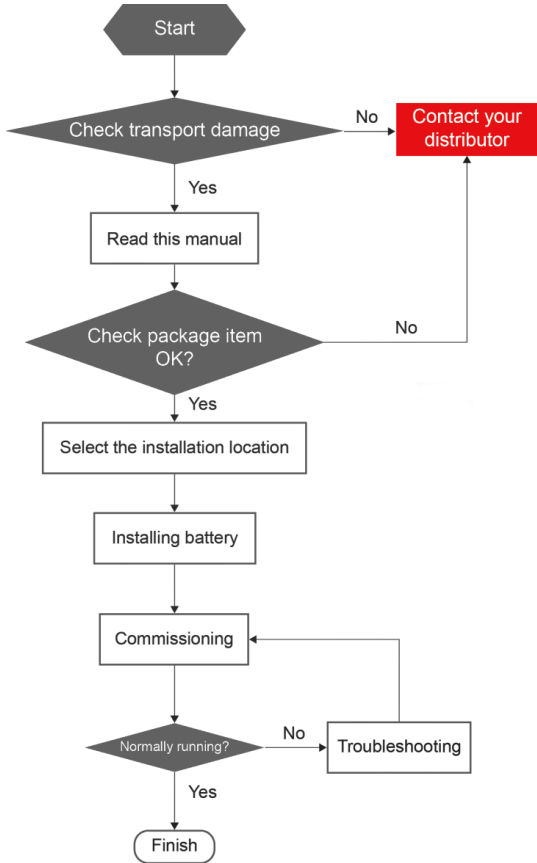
Start

Check transport damage

No

Contact your distributor

Yes

Read this manual

Check package item OK?

No

Yes

Select the installation location

Installing battery

Commissioning

Normally running?

No

Troubleshooting

Yes

Finish